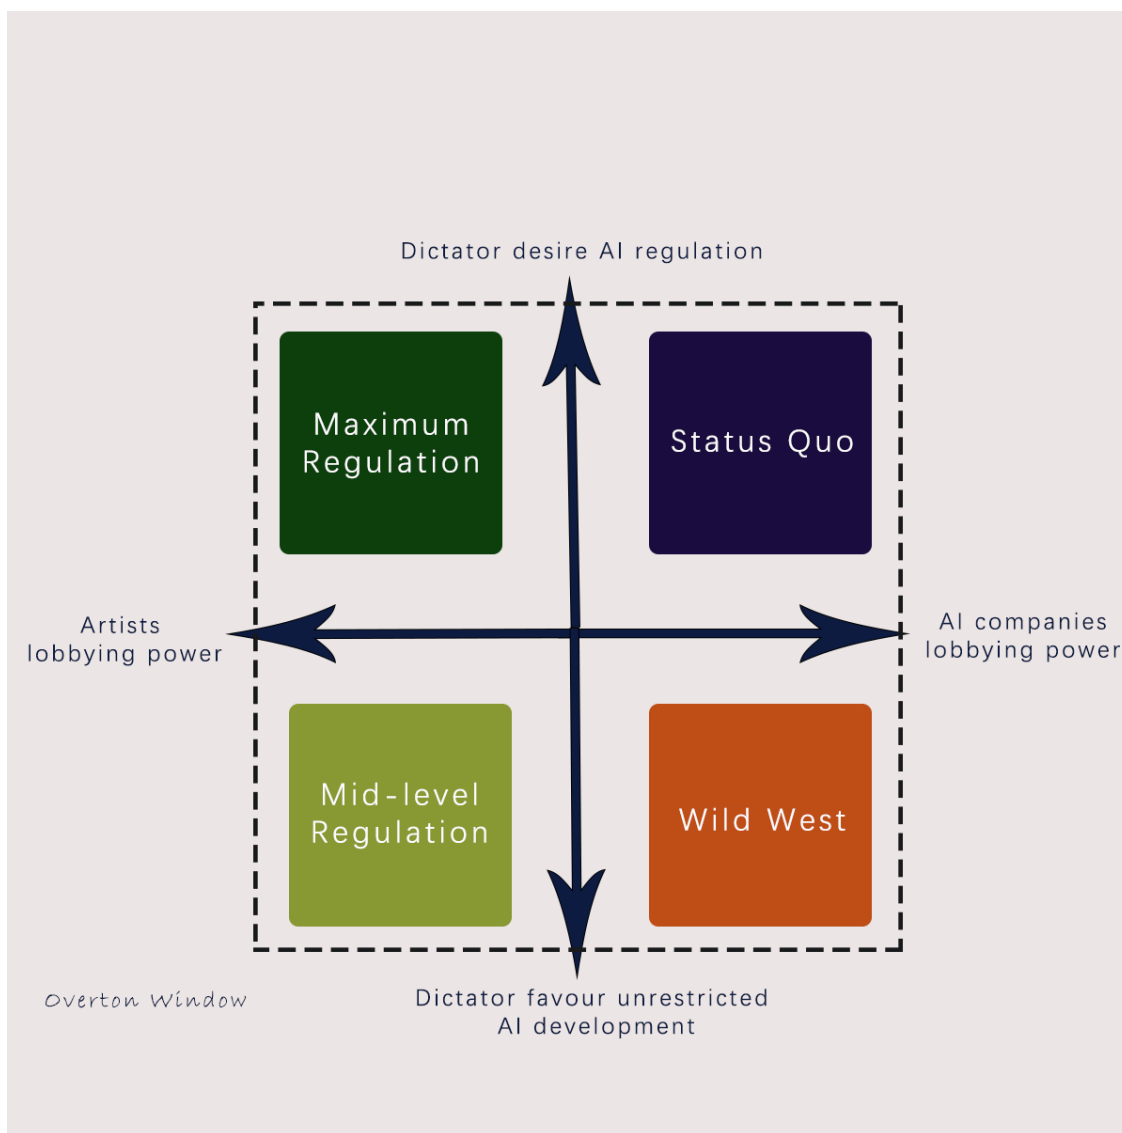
Dictator desire AI regulation

Maximum Regulation

Status Quo

Artists lobbying power

AI companies lobbying power

Mid-level Regulation

Wild West

Overton Window

Dictator favour unrestricted AI development